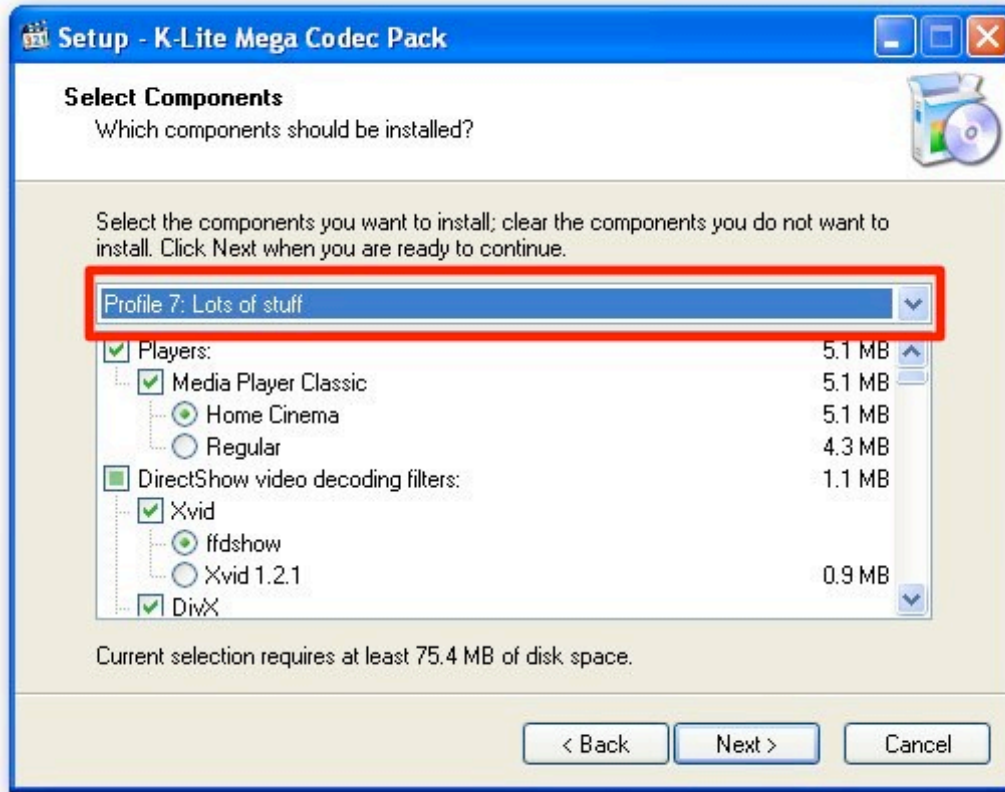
Setup - K-Lite Mega Codec Pack

Select Components
Which components should be installed?

Select the components you want to install; clear the components you do not want to install. Click Next when you are ready to continue.

Profile 7: Lots of stuff

| | |
|---|---|
| Players: | 5.1 MB |
| Media Player Classic | 5.1 MB |
| Home Cinema | 5.1 MB |
| Regular | 4.3 MB |
| DirectShow video decoding filters: | 1.1 MB |
| Xvid | |
| ffdshow | |
| Xvid 1.2.1 | 0.9 MB |
| DivX | |

Current selection requires at least 75.4 MB of disk space.

< Back
Next >
Cancel